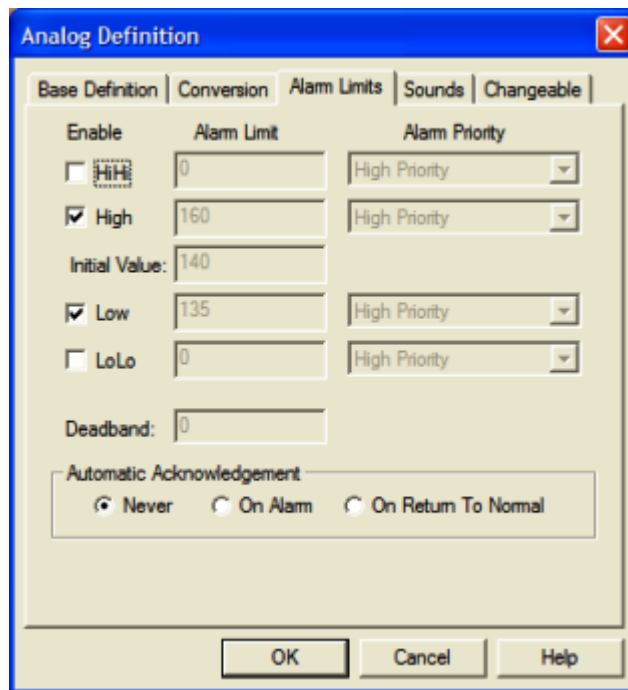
Analog Definition

Base Definition | Conversion | Alarm Limits | Sounds | Changeable

Enable Alarm Limit Alarm Priority

HiHi 0 High Priority

High 160 High Priority

Initial Value: 140

Low 135 High Priority

LoLo 0 High Priority

Deadband: 0

Automatic Acknowledgement

Never On Alarm On Return To Normal

OK Cancel Help